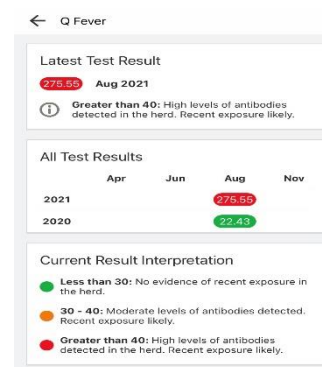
← Q Fever

Latest Test Result

275.55 Aug 2021

Greater than 40: High levels of antibodies detected in the herd. Recent exposure likely.

All Test Results

| | Apr | Jun | Aug | Nov |
|---|---|---|---|---|
| 2021 | | | 275.55 | |
| 2020 | | | 22.43 | |

Current Result Interpretation

Less than 30: No evidence of recent exposure in the herd.

30 - 40: Moderate levels of antibodies detected. Recent exposure likely.

Greater than 40: High levels of antibodies detected in the herd. Recent exposure likely.